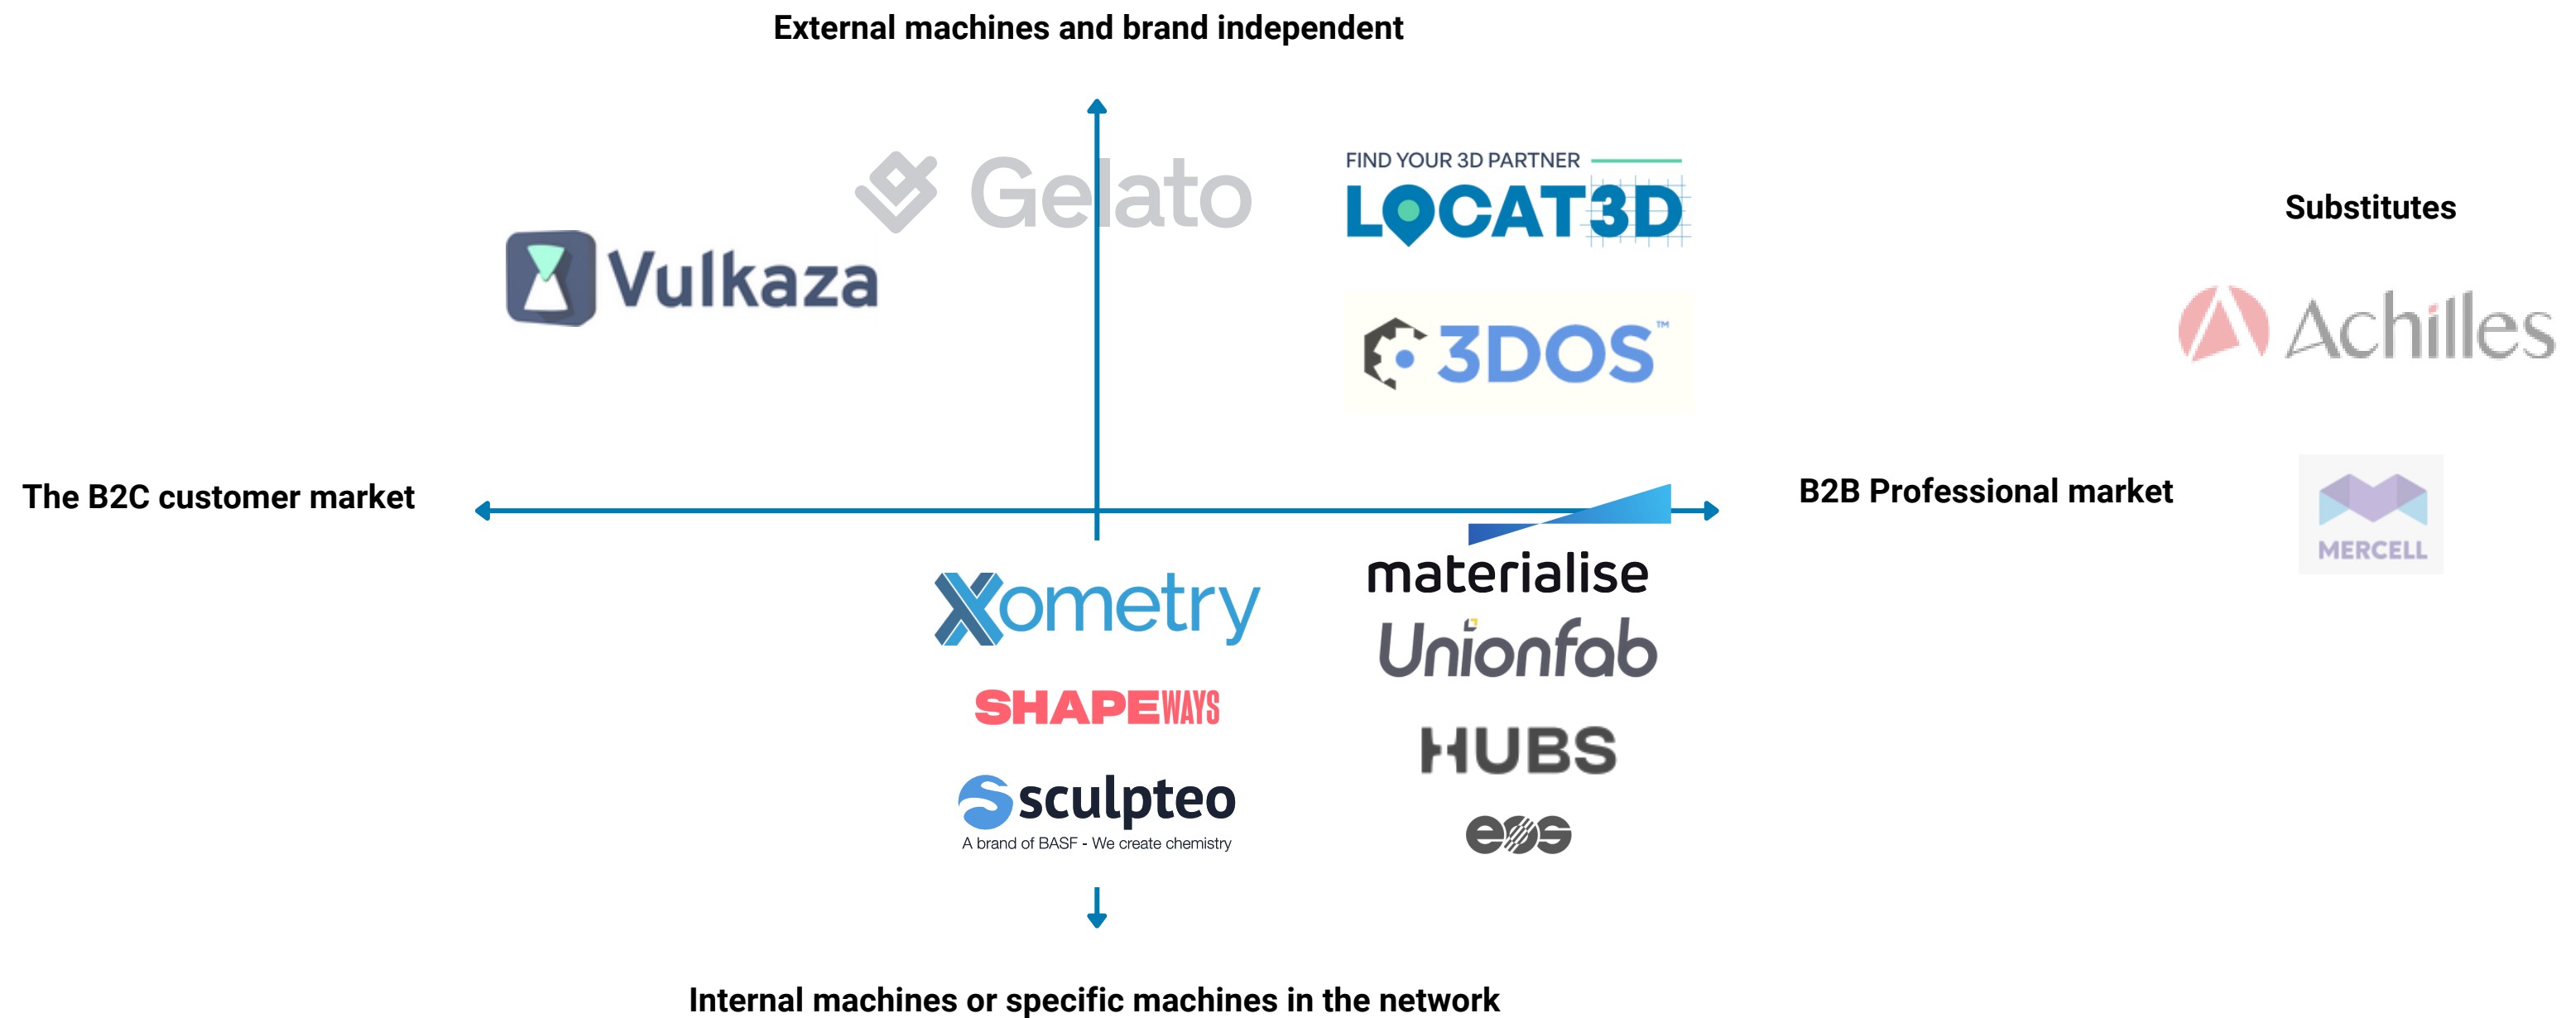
External machines and brand independent

Gelato

Vulkaza

FIND YOUR 3D PARTNER
LOCAT3D

3DOS™

Substitutes

Achilles

The B2C customer market

B2B Professional market

MERCELL

Xometry

SHAPEWAYS

sculpteo
A brand of BASF - We create chemistry

materialise

Unionfab

HUBS

eos

Internal machines or specific machines in the network